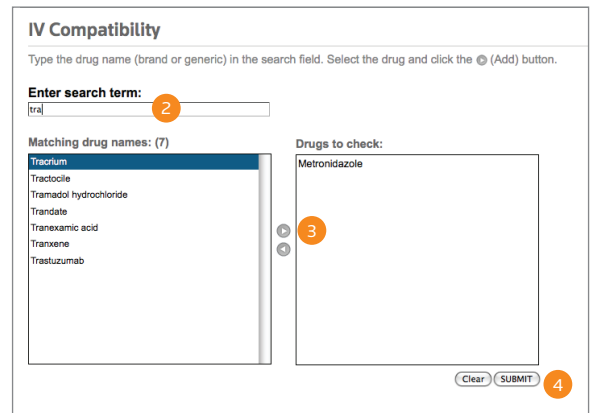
IV Compatibility

Type the drug name (brand or generic) in the search field. Select the drug and click the (Add) button.

Enter search term:

tra

2

Matching drug names: (7)

Tracrium
Tractocile
Tramadol hydrochloride
Trandate
Tranexamic acid
Tranxene
Trastuzumab

3

Drugs to check:

Metronidazole

Clear SUBMIT

4